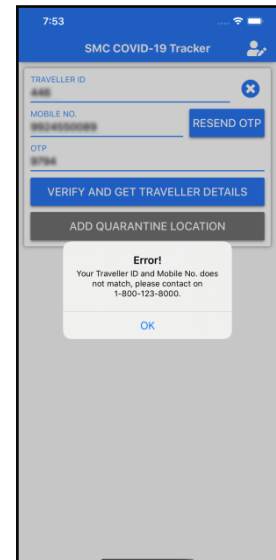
7:53

SMC COVID-19 Tracker

TRAVELLER ID
446

MOBILE NO.
9924550089

RESEND OTP

OTP
8794

VERIFY AND GET TRAVELLER DETAILS

ADD QUARANTINE LOCATION

Error!
Your Traveller ID and Mobile No. does not match, please contact on 1-800-123-8000.

OK